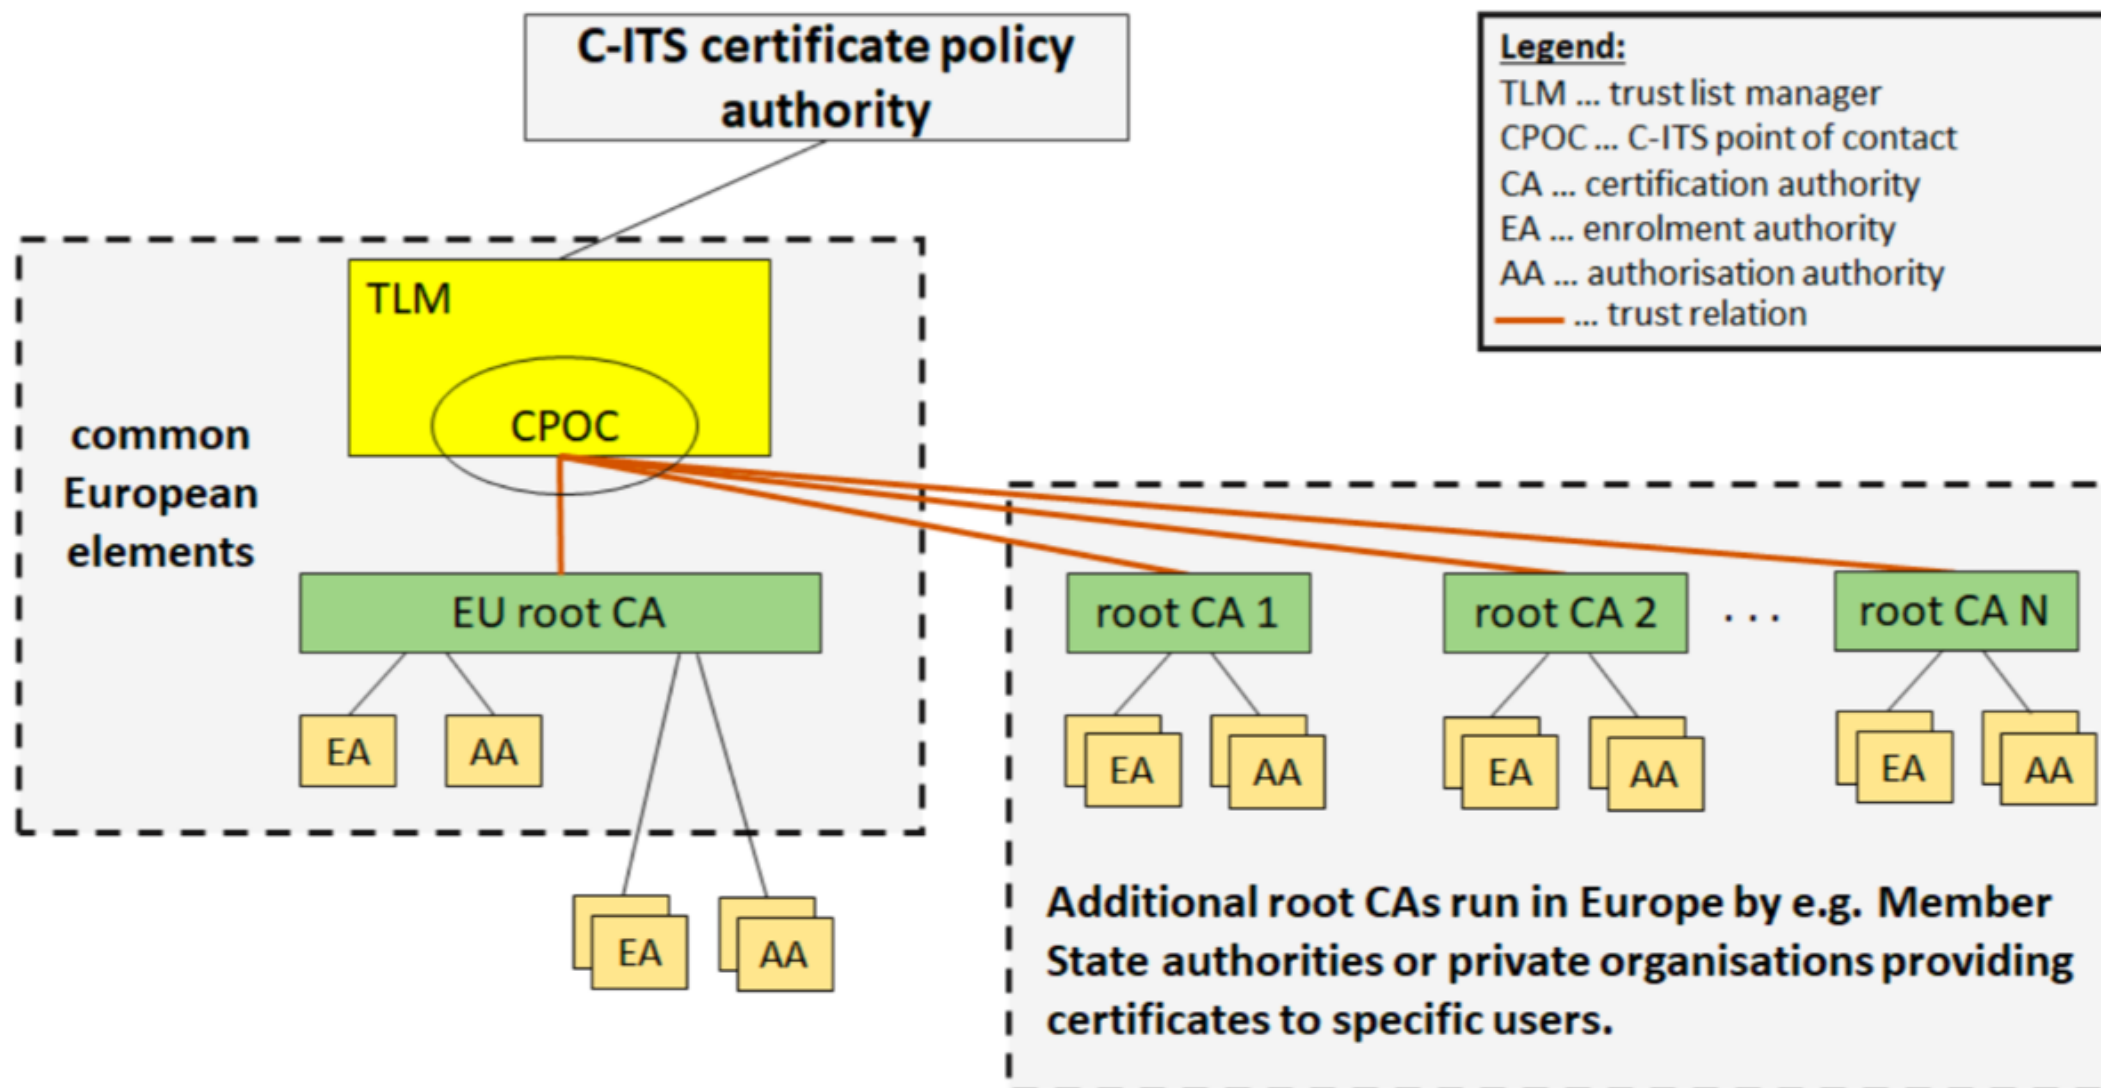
C-ITS certificate policy authority

Legend:
TLM ... trust list manager
CPOC ... C-ITS point of contact
CA ... certification authority
EA ... enrolment authority
AA ... authorisation authority
... trust relation

TLM

CPOC

common European elements

EU root CA

EA

AA

EA

AA

root CA 1

root CA 2

. . .

root CA N

EA

AA

EA

AA

EA

AA

Additional root CAs run in Europe by e.g. Member State authorities or private organisations providing certificates to specific users.